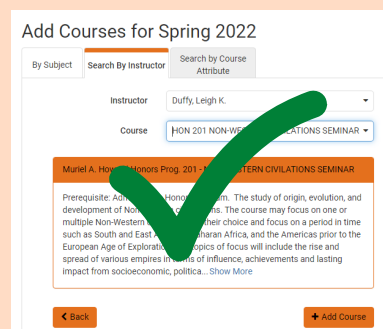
Add Courses for Spring 2022

By Subject

Search By Instructor

Search by Course Attribute

Instructor

Duffy, Leigh K.

Course

HON 201 NON-WE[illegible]LATIONS SEMINAR

Muriel A. How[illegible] Honors Prog. 201 - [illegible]STERN CIVILATIONS SEMINAR

Prerequisite: Ad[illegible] Honor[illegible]m. The study of origin, evolution, and development of Non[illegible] c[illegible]s. The course may focus on one or multiple Non-Western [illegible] their choice and focus on a period in time such as South and East A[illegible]haran Africa, and the Americas prior to the European Age of Explorati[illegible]opics of focus will include the rise and spread of various empires in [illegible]s of influence, achievements and lasting impact from socioeconomic, politica... Show More

Back

+ Add Course